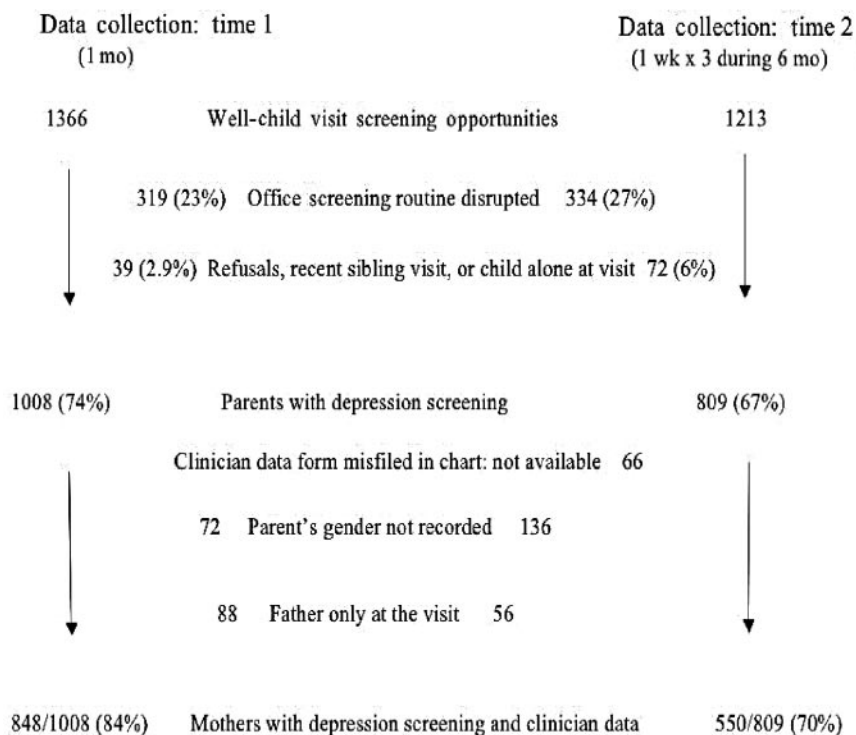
Data collection: time 1
(1 mo)

Data collection: time 2
(1 wk x 3 during 6 mo)

1366 Well-child visit screening opportunities 1213

319 (23%) Office screening routine disrupted 334 (27%)

39 (2.9%) Refusals, recent sibling visit, or child alone at visit 72 (6%)

1008 (74%) Parents with depression screening 809 (67%)

Clinician data form misfiled in chart: not available 66

72 Parent's gender not recorded 136

88 Father only at the visit 56

848/1008 (84%) Mothers with depression screening and clinician data 550/809 (70%)